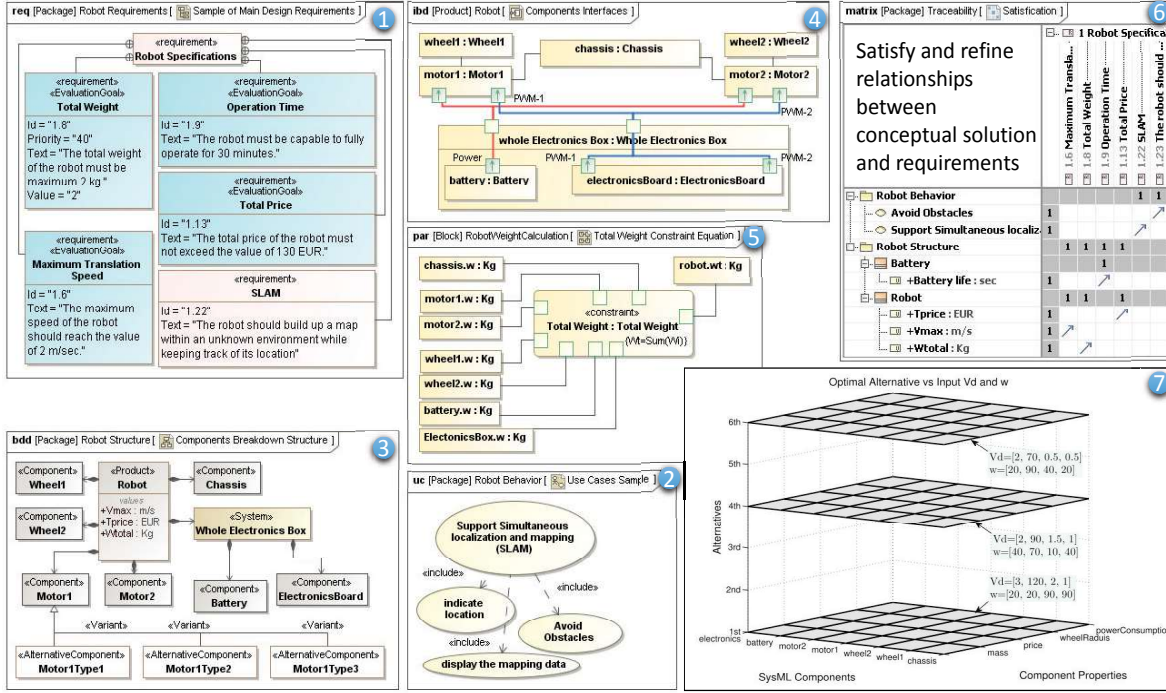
req [Package] Robot Requirements [ Sample of Main Design Requirements ]

1

«requirement»
Robot Specifications

«requirement»
«EvaluationGoal»
Total Weight
Id = "1.8"
Priority = "40"
Text = "The total weight of the robot must be maximum 2 kg"
Value = "2"

«requirement»
«EvaluationGoal»
Operation Time
Id = "1.9"
Text = "The robot must be capable to fully operate for 30 minutes."

«requirement»
«EvaluationGoal»
Total Price
Id = "1.13"
Text = "The total price of the robot must not exceed the value of 130 EUR."

«requirement»
«EvaluationGoal»
Maximum Translation Speed
Id = "1.6"
Text = "The maximum speed of the robot should reach the value of 2 m/sec."

«requirement»
SLAM
Id = "1.22"
Text = "The robot should build up a map within an unknown environment while keeping track of its location"

ibd [Product] Robot [ Components Interfaces ]

4

wheel1 : Wheel1
chassis : Chassis
wheel2 : Wheel2
motor1 : Motor1
motor2 : Motor2
PWM-1
PWM-2
whole Electronics Box : Whole Electronics Box
Power
PWM-1
PWM-2
battery : Battery
electronicsBoard : ElectronicsBoard

matrix [Package] Traceability [ Satisfaction ]

6

Satisfy and refine relationships between conceptual solution and requirements

1 Robot Specifica
1.6 Maximum Transla...
1.8 Total Weight
1.9 Operation Time
1.13 Total Price
1.22 SLAM
1.23 The robot should ...

| | 1.6 | 1.8 | 1.9 | 1.13 | 1.22 | 1.23 |
|---|---|---|---|---|---|---|
| Robot Behavior | | | | | 1 | 1 |
| Avoid Obstacles 1 | | | | | | ↗ |
| Support Simultaneous localiz 1 | | | | | ↗ | |
| Robot Structure | | 1 | 1 | 1 | 1 | |
| Battery | | | | 1 | | |
| +Battery life : sec 1 | | | ↗ | | | |
| Robot | | 1 | 1 | | 1 | |
| +Tprice : EUR 1 | | | | ↗ | | |
| +Vmax : m/s 1 | ↗ | | | | | |
| +Wtotal : Kg 1 | | ↗ | | | | |

par [Block] RobotWeightCalculation [ Total Weight Constraint Equation ]

5

chassis.w : Kg
robot.wt : Kg
motor1.w : Kg
motor2.w : Kg
«constraint»
Total Weight : Total Weight
{Wt=Sum(Wi)}
wheel1.w : Kg
wheel2.w : Kg
battery.w : Kg
ElectonicsBox.w : Kg

bdd [Package] Robot Structure [ Components Breakdown Structure ]

3

«Component»
Wheel1
«Product»
Robot
values
+Vmax : m/s
+Tprice : EUR
+Wtotal : Kg
«Component»
Chassis
«Component»
Wheel2
«System»
Whole Electronics Box
«Component»
Motor1
«Component»
Motor2
«Component»
Battery
«Component»
ElectronicsBoard
«Variant»
«Variant»
«Variant»
«AlternativeComponent»
Motor1Type1
«AlternativeComponent»
Motor1Type2
«AlternativeComponent»
Motor1Type3

uc [Package] Robot Behavior [ Use Cases Sample ]

2

Support Simultaneous localization and mapping (SLAM)
«include»
«include»
indicate location
Avoid Obstacles
«include»
display the mapping data

7

Optimal Alternative vs Input Vd and w

6th
5th
4th
3rd
2nd
1st
Alternatives

Vd=[2, 70, 0.5, 0.5]
w=[20, 90, 40, 20]
Vd=[2, 90, 1.5, 1]
w=[40, 70, 10, 40]
Vd=[3, 120, 2, 1]
w=[20, 20, 90, 90]

electronics battery motor2 motor1 wheel2 wheel1 chassis
mass price wheelRaduis powerConsumptio
SysML Components
Component Properties